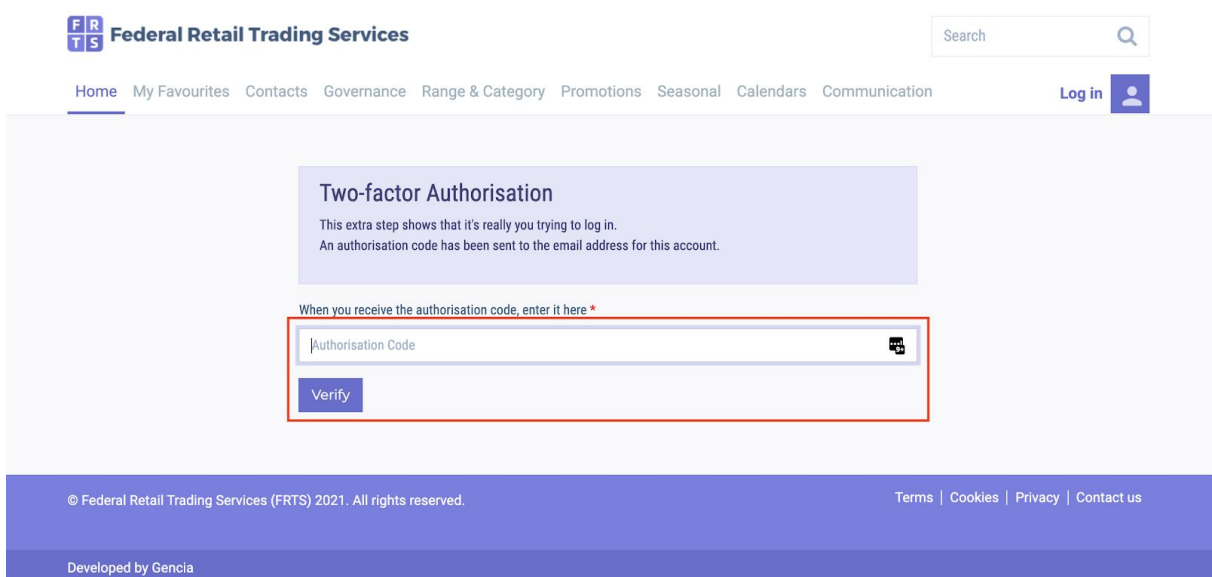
FRTS Federal Retail Trading Services

Search

Home My Favourites Contacts Governance Range & Category Promotions Seasonal Calendars Communication

Log in

Two-factor Authorisation

This extra step shows that it's really you trying to log in.
An authorisation code has been sent to the email address for this account.

When you receive the authorisation code, enter it here *

Authorisation Code

Verify

© Federal Retail Trading Services (FRTS) 2021. All rights reserved.

Terms | Cookies | Privacy | Contact us

Developed by Gencia